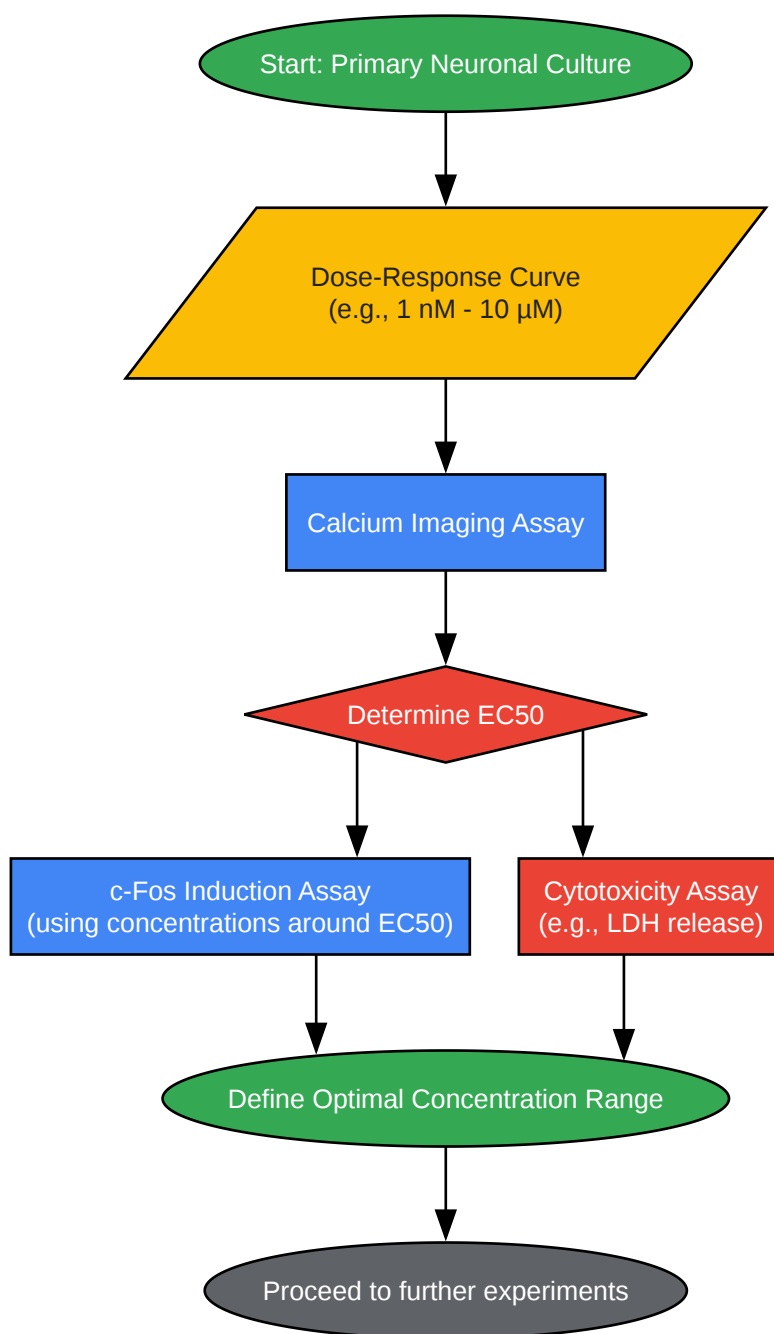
Start: Primary Neuronal Culture

Dose-Response Curve
(e.g., 1 nM - 10 µM)

Calcium Imaging Assay

Determine EC50

c-Fos Induction Assay
(using concentrations around EC50)

Cytotoxicity Assay
(e.g., LDH release)

Define Optimal Concentration Range

Proceed to further experiments